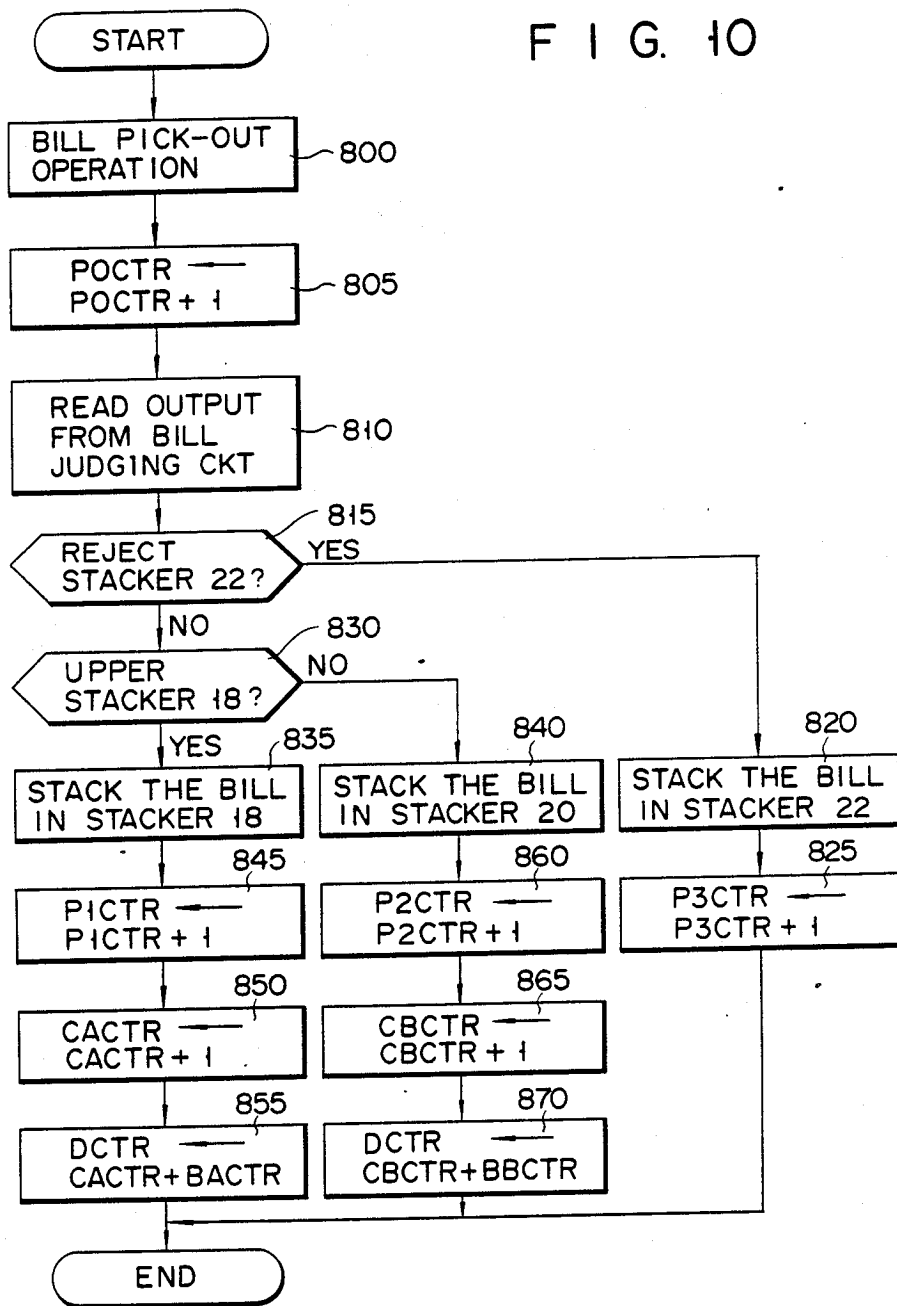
START

F I G. 10

BILL PICK-OUT OPERATION

800

POCTR ← POCTR + 1

805

READ OUTPUT FROM BILL JUDGING CKT

810

815

REJECT STACKER 22?

YES

NO

830

UPPER STACKER 18?

NO

YES

835

840

820

STACK THE BILL IN STACKER 18

STACK THE BILL IN STACKER 20

STACK THE BILL IN STACKER 22

845

860

825

P1CTR ← P1CTR + 1

P2CTR ← P2CTR + 1

P3CTR ← P3CTR + 1

850

865

CACTR ← CACTR + 1

CBCTR ← CBCTR + 1

855

870

DCTR ← CACTR + BACTR

DCTR ← CBCTR + BBCTR

END